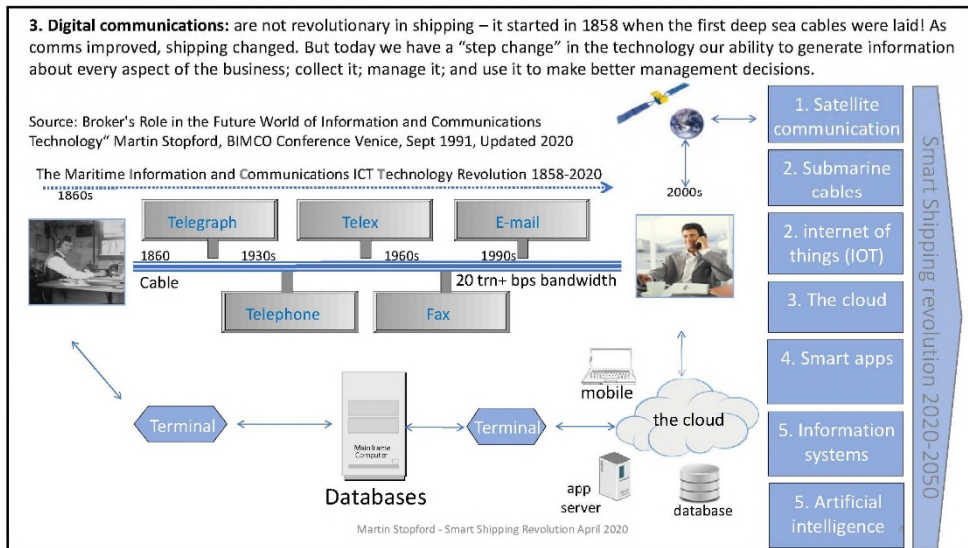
**3. Digital communications:** are not revolutionary in shipping – it started in 1858 when the first deep sea cables were laid! As comms improved, shipping changed. But today we have a "step change" in the technology our ability to generate information about every aspect of the business; collect it; manage it; and use it to make better management decisions.

Source: Broker's Role in the Future World of Information and Communications Technology" Martin Stopford, BIMCO Conference Venice, Sept 1991, Updated 2020

The Maritime Information and Communications ICT Technology Revolution 1858-2020

1860s

2000s

Telegraph

Telex

E-mail

1860

1930s

1960s

1990s

Cable

20 trn+ bps bandwidth

Telephone

Fax

mobile

Terminal

Mainframe Computer

Terminal

the cloud

Databases

app server

database

Martin Stopford - Smart Shipping Revolution April 2020

1. Satellite communication

2. Submarine cables

2. internet of things (IOT)

3. The cloud

4. Smart apps

5. Information systems

5. Artificial intelligence

Smart Shipping revolution 2020-2050